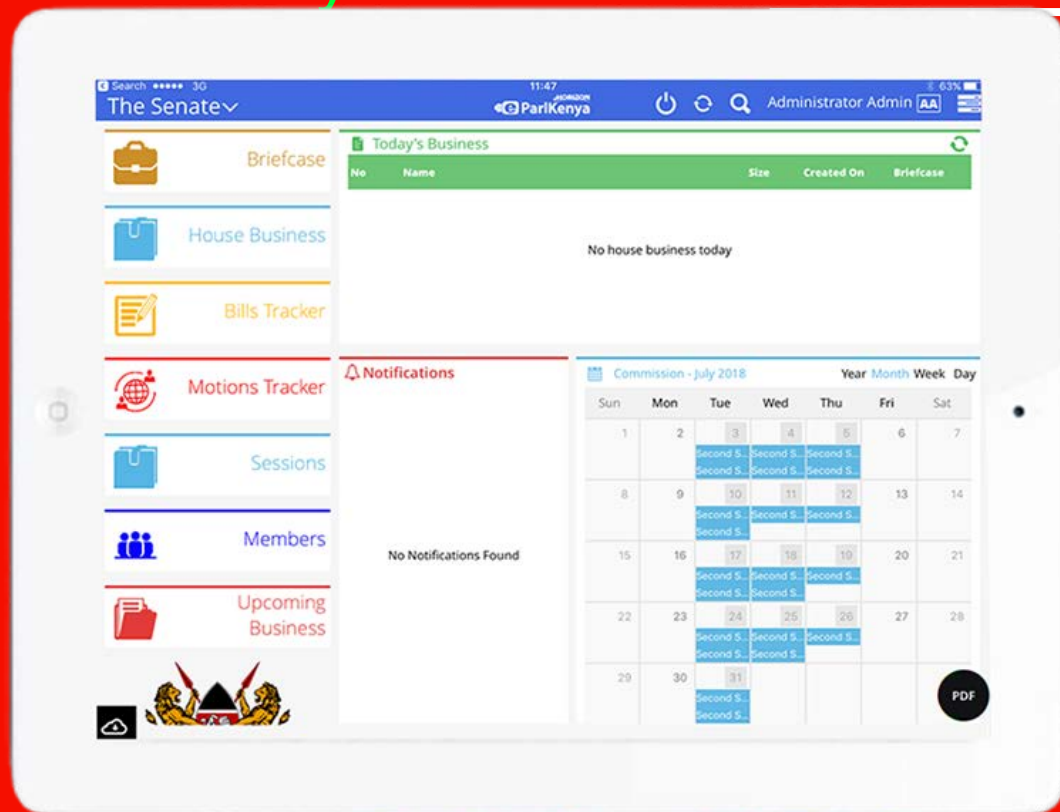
Search ●●●●● 3G 11:47 63%

The Senate

ParlKenya

Administrator Admin AA

Briefcase

House Business

Bills Tracker

Motions Tracker

Sessions

Members

Upcoming Business

Today's Business

| No | Name | Size | Created On | Briefcase |
|---|---|---|---|---|

No house business today

Notifications

No Notifications Found

Commission - July 2018

Year Month Week Day

| Sun | Mon | Tue | Wed | Thu | Fri | Sat |
|---|---|---|---|---|---|---|
| 1 | 2 | 3 Second S... Second S... | 4 Second S... Second S... | 5 Second S... Second S... | 6 | 7 |
| 8 | 9 | 10 Second S... Second S... | 11 Second S... | 12 Second S... | 13 | 14 |
| 15 | 16 | 17 Second S... Second S... | 18 Second S... Second S... | 19 Second S... | 20 | 21 |
| 22 | 23 | 24 Second S... Second S... | 25 Second S... Second S... | 26 Second S... | 27 | 28 |
| 29 | 30 | 31 Second S... Second S... | | | | |

PDF